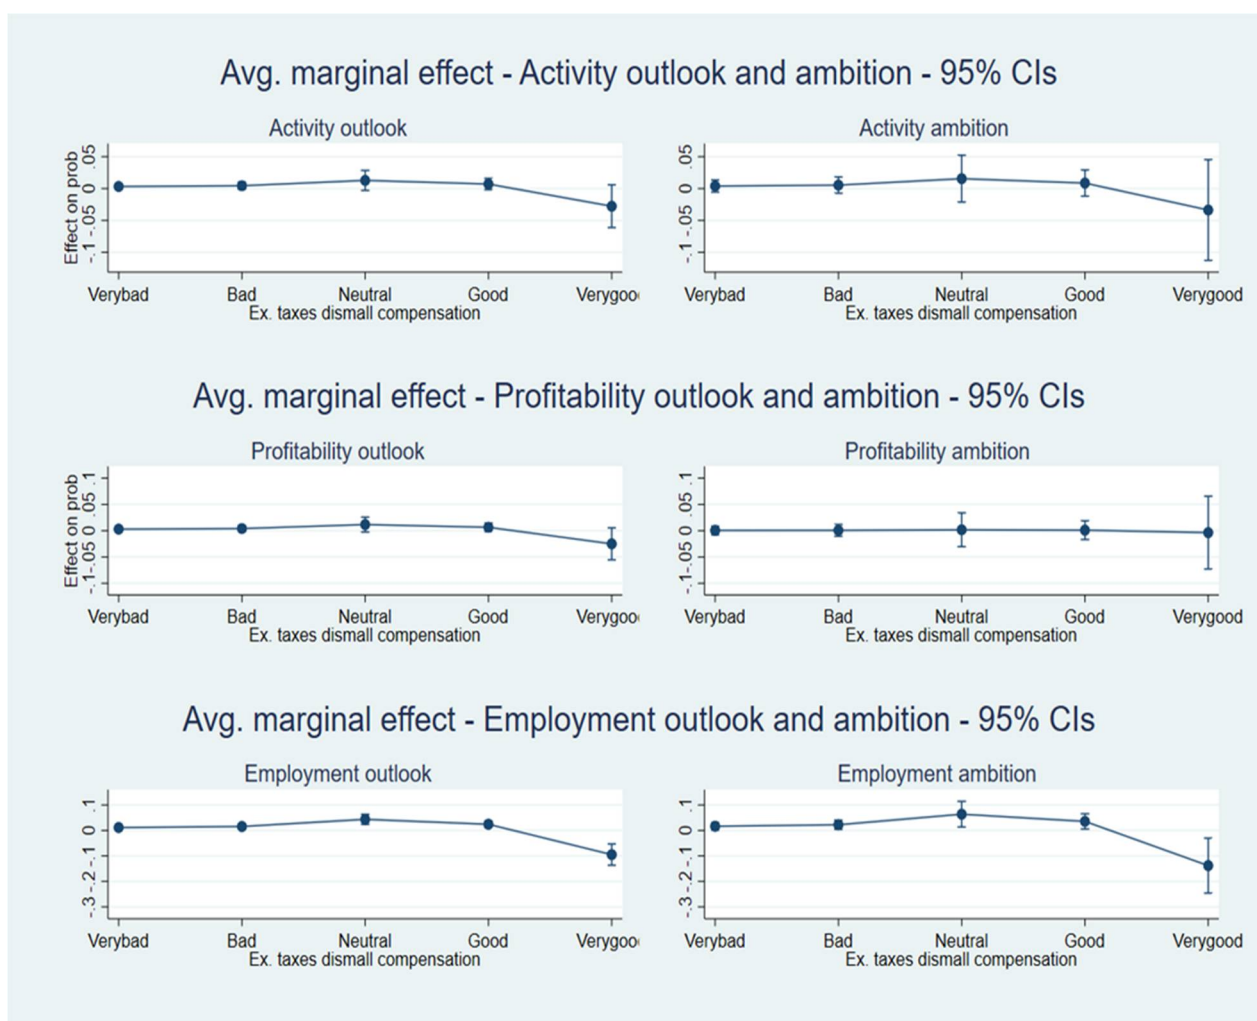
Avg. marginal effect - Activity outlook and ambition - 95% CIs

Activity outlook

Effect on prob

-.1 -.05 0 .05

Verybad Bad Neutral Good Verygoo

Ex. taxes dismall compensation

Activity ambition

-.1 -.05 0 .05

Verybad Bad Neutral Good Verygood

Ex. taxes dismall compensation

Avg. marginal effect - Profitability outlook and ambition - 95% CIs

Profitability outlook

Effect on prob

-.1 -.05 0 .05 .1

Verybad Bad Neutral Good Verygoo

Ex. taxes dismall compensation

Profitability ambition

-.1 -.05 0 .05 .1

Verybad Bad Neutral Good Verygood

Ex. taxes dismall compensation

Avg. marginal effect - Employment outlook and ambition - 95% CIs

Employment outlook

-.3 -.2 -.1 0 .1

Verybad Bad Neutral Good Verygoo

Ex. taxes dismall compensation

Employment ambition

-.3 -.2 -.1 0 .1

Verybad Bad Neutral Good Verygood

Ex. taxes dismall compensation